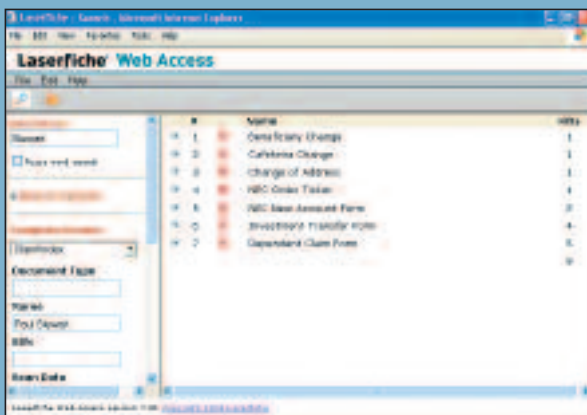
Laserfiche - Search - Microsoft Internet Explorer
File Edit View Favorites Tools Help
Laserfiche Web Access
File Edit Help
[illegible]
Search
☐ Fuzzy word search
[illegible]
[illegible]
Documents
Document Type
Name
Paul Stewart
Hits
From Date

| | # | | Name | Hits |
|---|---|---|---|---|
| | 1 | | Beneficiary Change | 1 |
| | 2 | | Cafeteria Change | 1 |
| | 3 | | Change of Address | 1 |
| | 4 | | NBC Order Ticket | 1 |
| | 5 | | NBC New Account Form | 2 |
| | 6 | | Investment Transfer Form | 4 |
| | 7 | | Dependent Claim Form | 1 |
| | | | | 9 |

Laserfiche Web Access session from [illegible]